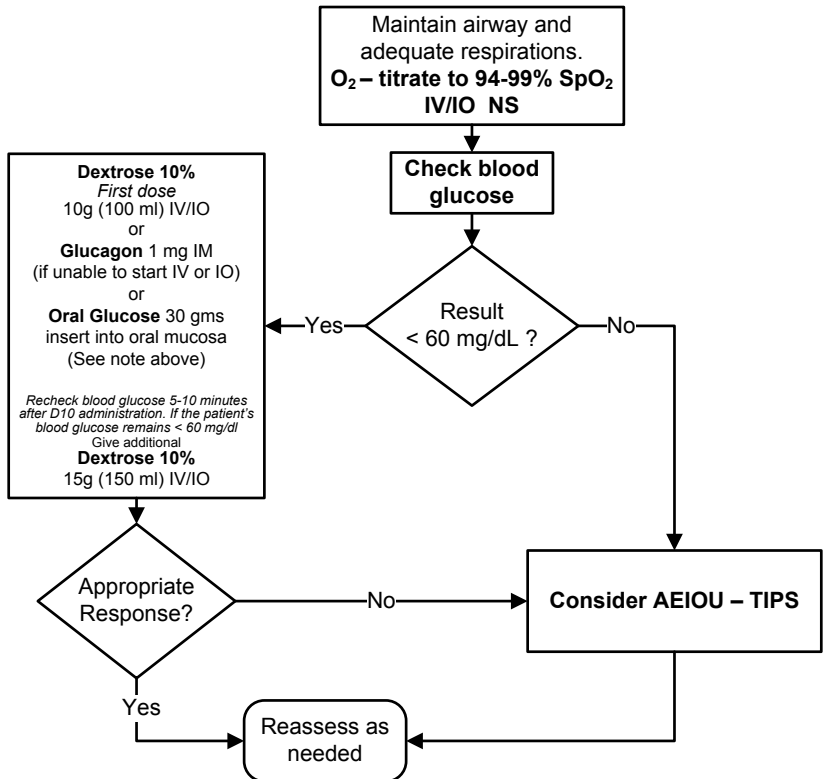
Maintain airway and adequate respirations.
**$O_2$ – titrate to 94-99% $SpO_2$**
**IV/IO NS**

**Check blood glucose**

Result < 60 mg/dL ?

Yes

No

**Dextrose 10%**
*First dose*
10g (100 ml) IV/IO
or
**Glucagon** 1 mg IM
(if unable to start IV or IO)
or
**Oral Glucose** 30 gms
insert into oral mucosa
(See note above)

*Recheck blood glucose 5-10 minutes after D10 administration. If the patient's blood glucose remains < 60 mg/dl*
Give additional
**Dextrose 10%**
15g (150 ml) IV/IO

Appropriate Response?

No

**Consider AEIOU – TIPS**

Yes

Reassess as needed